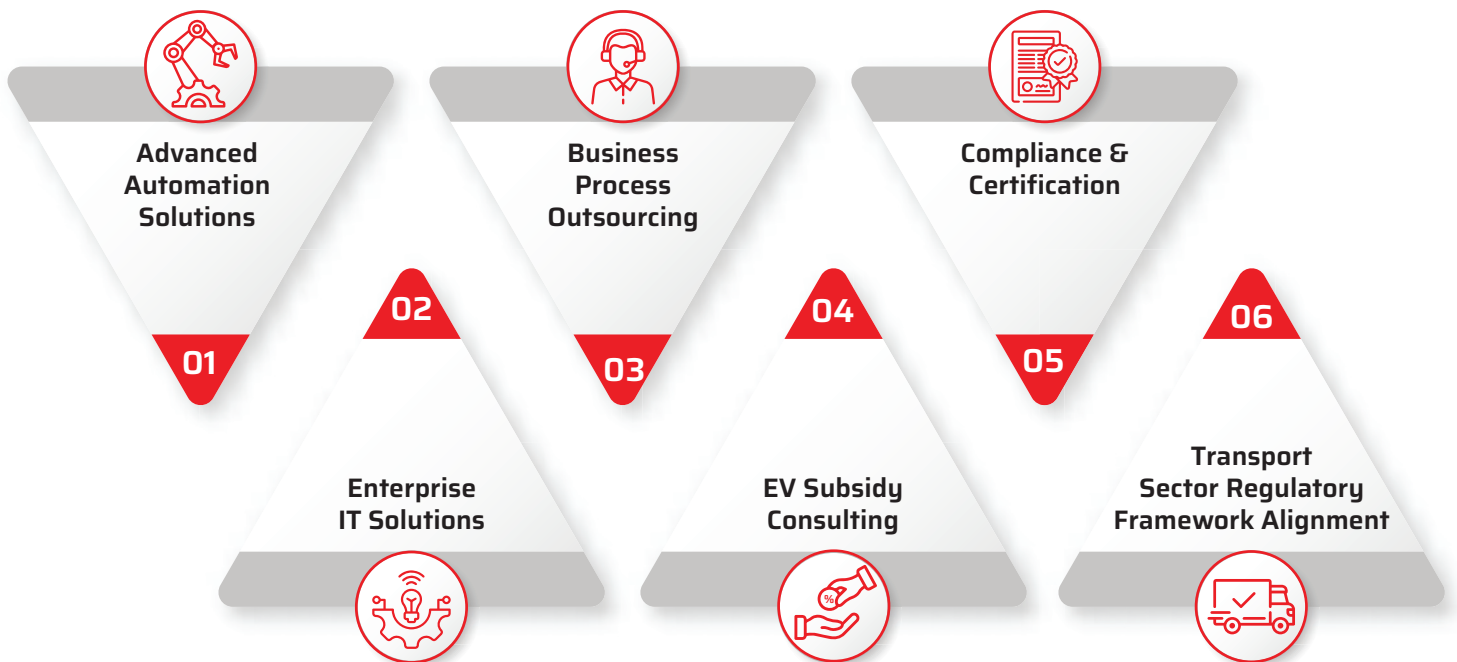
Advanced Automation Solutions

01

Business Process Outsourcing

03

Compliance & Certification

05

02

Enterprise IT Solutions

04

EV Subsidy Consulting

%

06

Transport Sector Regulatory Framework Alignment